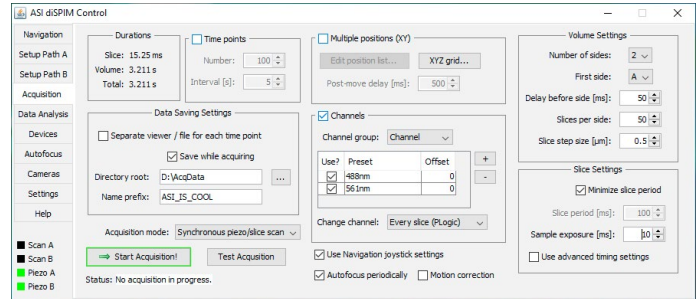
ASI diSPIM Control

Navigation
Setup Path A
Setup Path B
Acquisition
Data Analysis
Devices
Autofocus
Cameras
Settings
Help

Scan A
Scan B
Piezo A
Piezo B

Durations
Slice: 15.25 ms
Volume: 3.211 s
Total: 3.211 s

Time points
Number: 100
Interval [s]: 5

Multiple positions (XY)
Edit position list...
XYZ grid...
Post-move delay [ms]: 500

Volume Settings
Number of sides: 2
First side: A
Delay before side [ms]: 50
Slices per side: 50
Slice step size [µm]: 0.5

Data Saving Settings
Separate viewer / file for each time point
Save while acquiring
Directory root: D:\AcqData ...
Name prefix: ASI_IS_COOL

Channels
Channel group: Channel

| Use? | Preset | Offset |
|---|---|---|
| ☑ | 488nm | 0 |
| ☑ | 561nm | 0 |

+
-
Change channel: Every slice (PLogic)

Slice Settings
Minimize slice period
Slice period [ms]: 100
Sample exposure [ms]: 10
Use advanced timing settings

Acquisition mode: Synchronous piezo/slice scan

⇒ Start Acquisition!
Test Acqusition

Use Navigation joystick settings
Autofocus periodically
Motion correction

Status: No acquisition in progress.